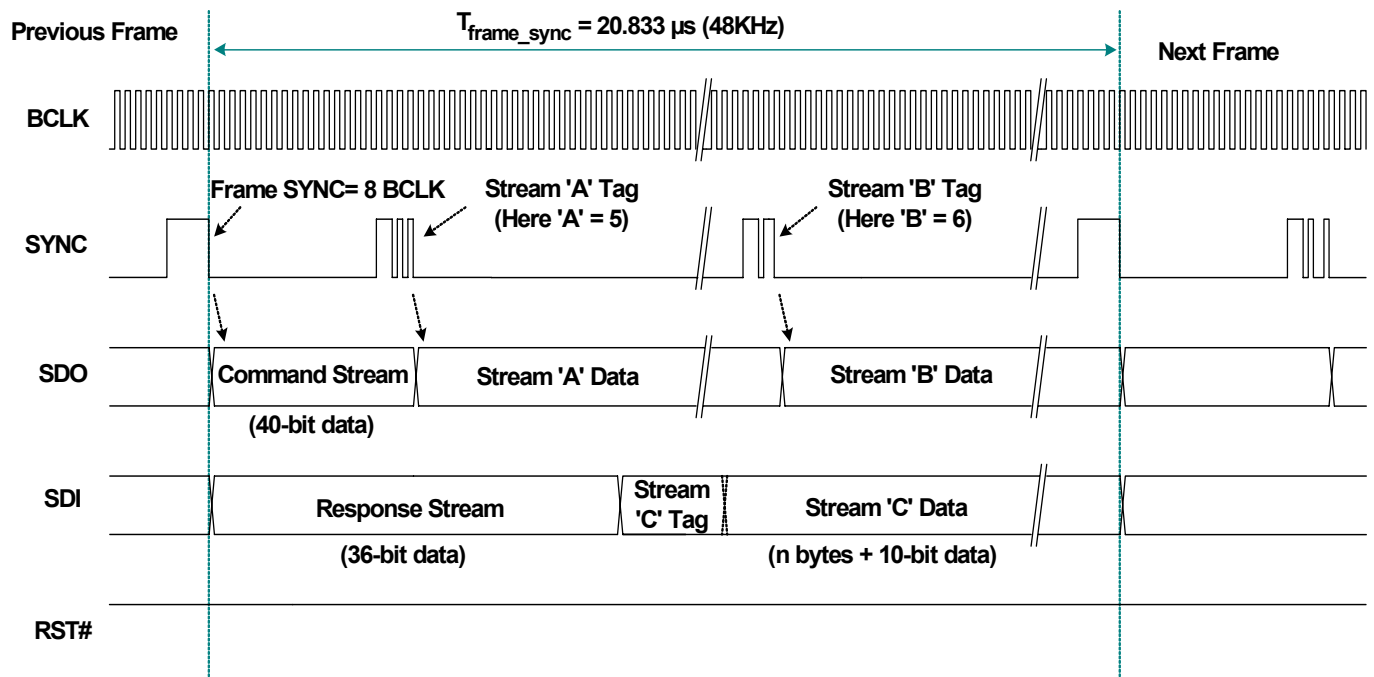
Previous Frame

$T_{frame\_sync}$ = 20.833 µs (48KHz)

Next Frame

BCLK

Frame SYNC= 8 BCLK

Stream 'A' Tag (Here 'A' = 5)

Stream 'B' Tag (Here 'B' = 6)

SYNC

SDO

Command Stream

(40-bit data)

Stream 'A' Data

Stream 'B' Data

SDI

Response Stream

(36-bit data)

Stream 'C' Tag

Stream 'C' Data

(n bytes + 10-bit data)

RST#